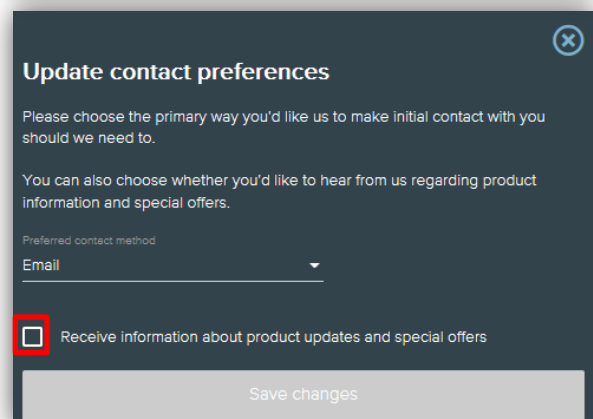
Update contact preferences

Please choose the primary way you'd like us to make initial contact with you should we need to.

You can also choose whether you'd like to hear from us regarding product information and special offers.

Preferred contact method
Email

Receive information about product updates and special offers

Save changes